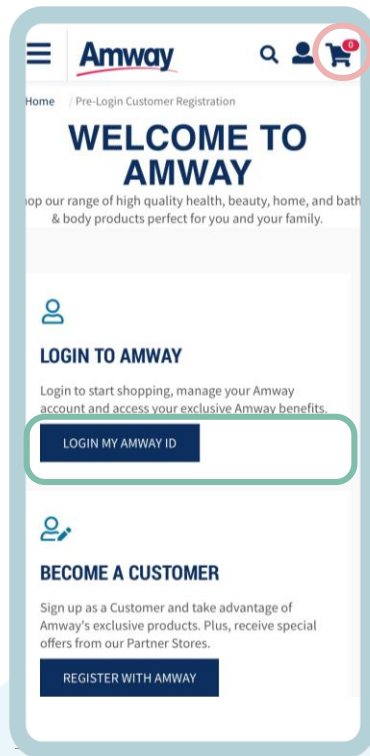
Amway

0

Home / Pre-Login Customer Registration

WELCOME TO AMWAY

op our range of high quality health, beauty, home, and bath & body products perfect for you and your family.

LOGIN TO AMWAY

Login to start shopping, manage your Amway account and access your exclusive Amway benefits.

LOGIN MY AMWAY ID

BECOME A CUSTOMER

Sign up as a Customer and take advantage of Amway's exclusive products. Plus, receive special offers from our Partner Stores.

REGISTER WITH AMWAY